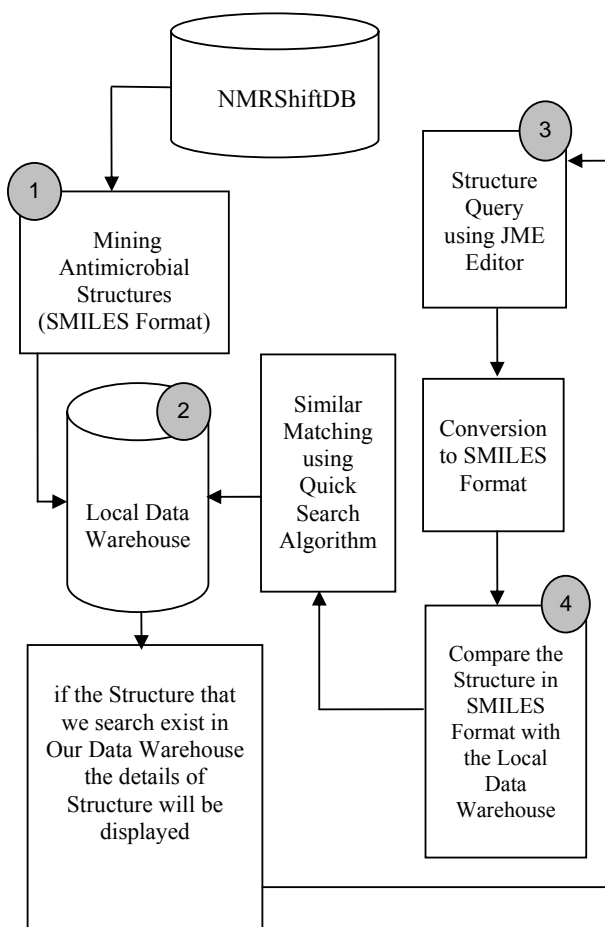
NMRShiftDB

1

Mining Antimicrobial Structures (SMILES Format)

3

Structure Query using JME Editor

2

Local Data Warehouse

Similar Matching using Quick Search Algorithm

Conversion to SMILES Format

4

Compare the Structure in SMILES Format with the Local Data Warehouse

if the Structure that we search exist in Our Data Warehouse the details of Structure will be displayed